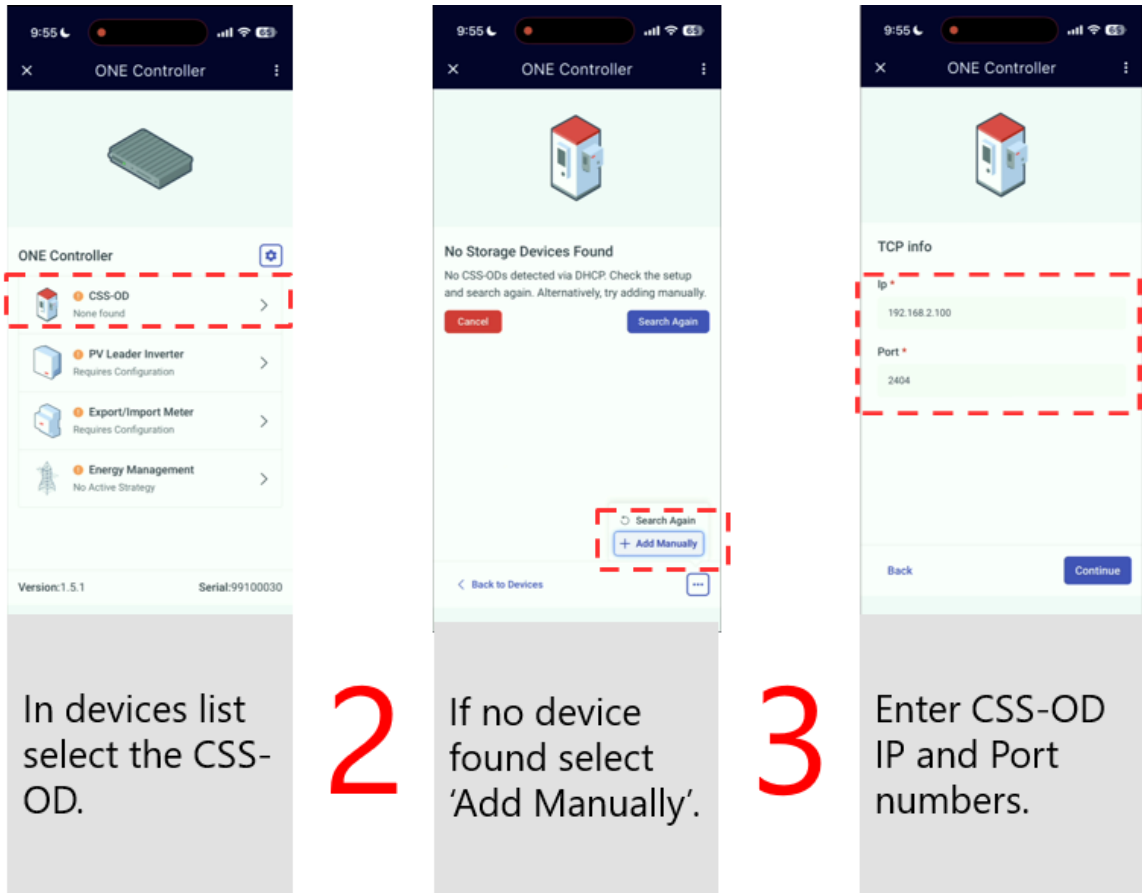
9:55 65

× ONE Controller ⋮

ONE Controller

CSS-OD
None found

PV Leader Inverter
Requires Configuration

Export/Import Meter
Requires Configuration

Energy Management
No Active Strategy

Version:1.5.1 Serial:99100030

In devices list select the CSS-OD.

2

9:55 65

× ONE Controller ⋮

No Storage Devices Found

No CSS-ODs detected via DHCP. Check the setup and search again. Alternatively, try adding manually.

Cancel Search Again

Search Again
+ Add Manually

< Back to Devices ···

If no device found select ‘Add Manually’.

3

9:55 65

× ONE Controller ⋮

TCP info

Ip *
192.168.2.100

Port *
2404

Back Continue

Enter CSS-OD IP and Port numbers.